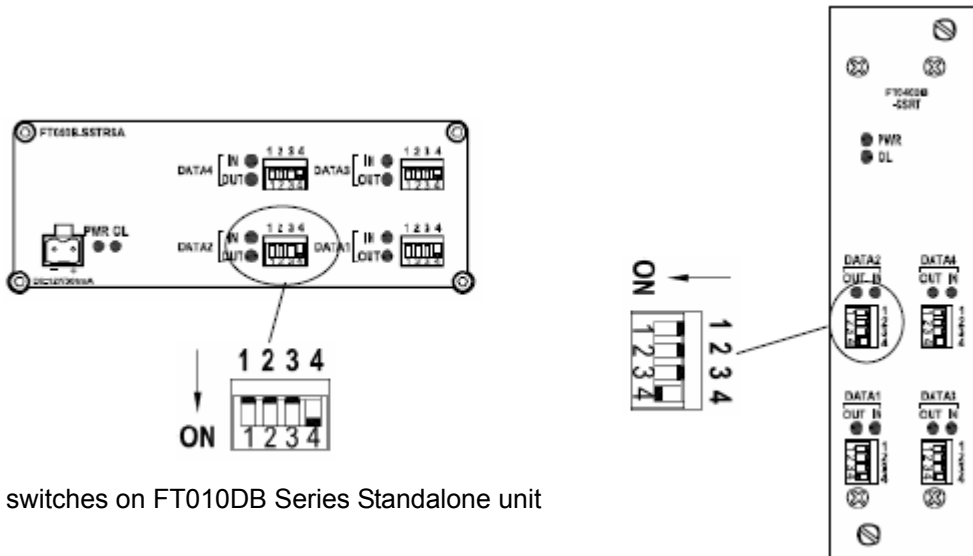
FT010DB.SSTR5A

DATA4 IN OUT 1 2 3 4 1 2 3 4

DATA3 IN OUT 1 2 3 4 1 2 3 4

PWR DL

DATA2 IN OUT 1 2 3 4 1 2 3 4

DATA1 IN OUT 1 2 3 4 1 2 3 4

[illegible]

1 2 3 4

ON 1 2 3 4

switches on FT010DB Series Standalone unit

FT040DB -SSRT

PWR DL

DATA2 OUT IN

DATA4 OUT IN

ON

1 2 3 4

1 2 3 4

DATA1 OUT IN

DATA3 OUT IN